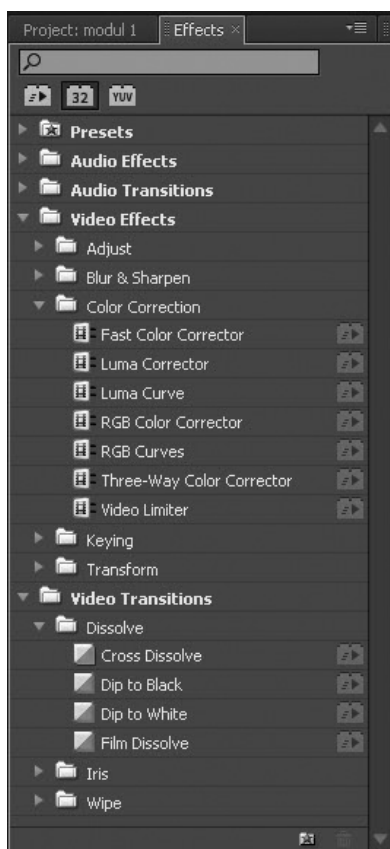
Project: modul 1
Effects ×

32 YUV

Presets
Audio Effects
Audio Transitions
Video Effects
Adjust
Blur & Sharpen
Color Correction
Fast Color Corrector
Luma Corrector
Luma Curve
RGB Color Corrector
RGB Curves
Three-Way Color Corrector
Video Limiter
Keying
Transform
Video Transitions
Dissolve
Cross Dissolve
Dip to Black
Dip to White
Film Dissolve
Iris
Wipe